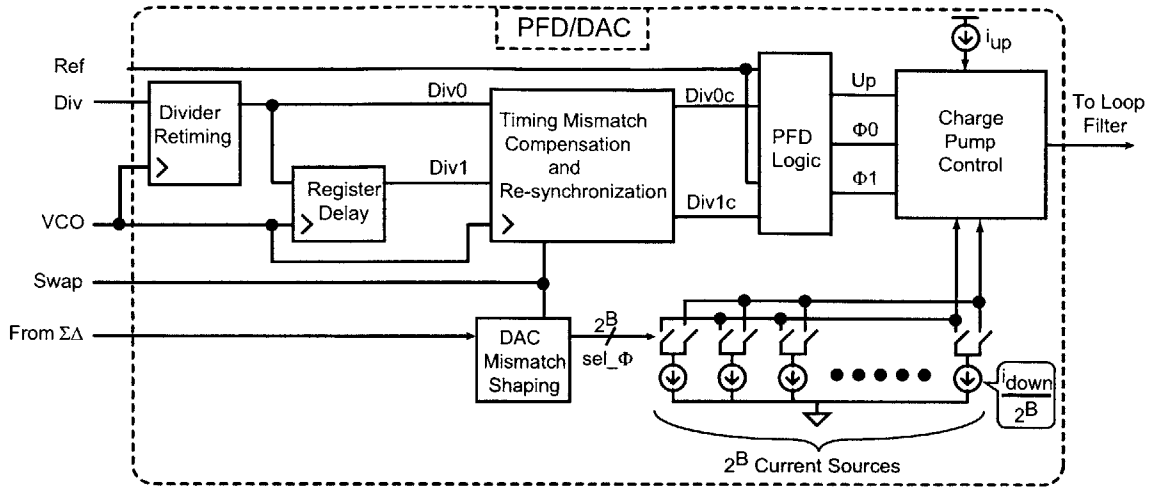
PFD/DAC

Ref

Div

Divider Retiming

Div0

Div0c

Timing Mismatch Compensation and Re-synchronization

Div1

Div1c

Register Delay

VCO

Swap

From $\Sigma\Delta$

PFD Logic

$i_{up}$

Up

$\Phi0$

$\Phi1$

Charge Pump Control

To Loop Filter

DAC Mismatch Shaping

$2^B$

sel_$\Phi$

$\frac{i_{down}}{2^B}$

$2^B$ Current Sources